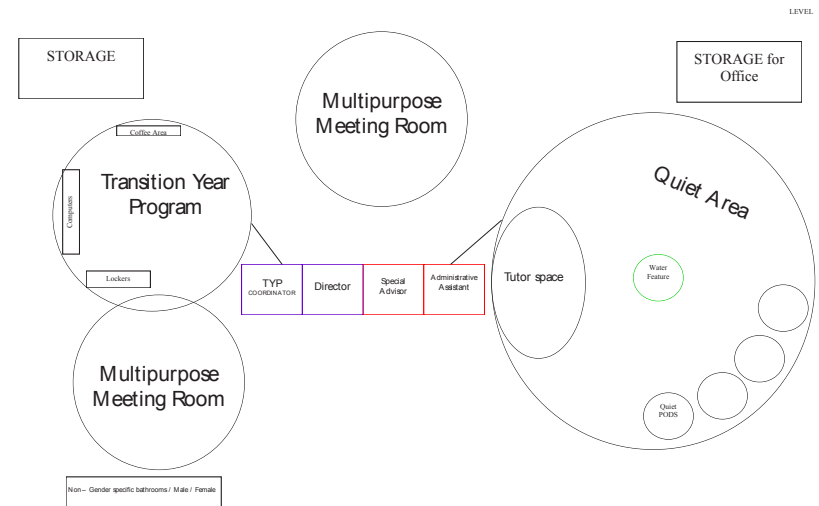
LEVEL

STORAGE

Multipurpose Meeting Room

STORAGE for Office

Coffee Area

Transition Year Program

Computers

Lockers

Quiet Area

Tutor space

Water Feature

TYP COORDINATOR

Director

Special Advisor

Administrative Assistant

Multipurpose Meeting Room

Quiet PODS

Non – Gender specific bathrooms / Male / Female